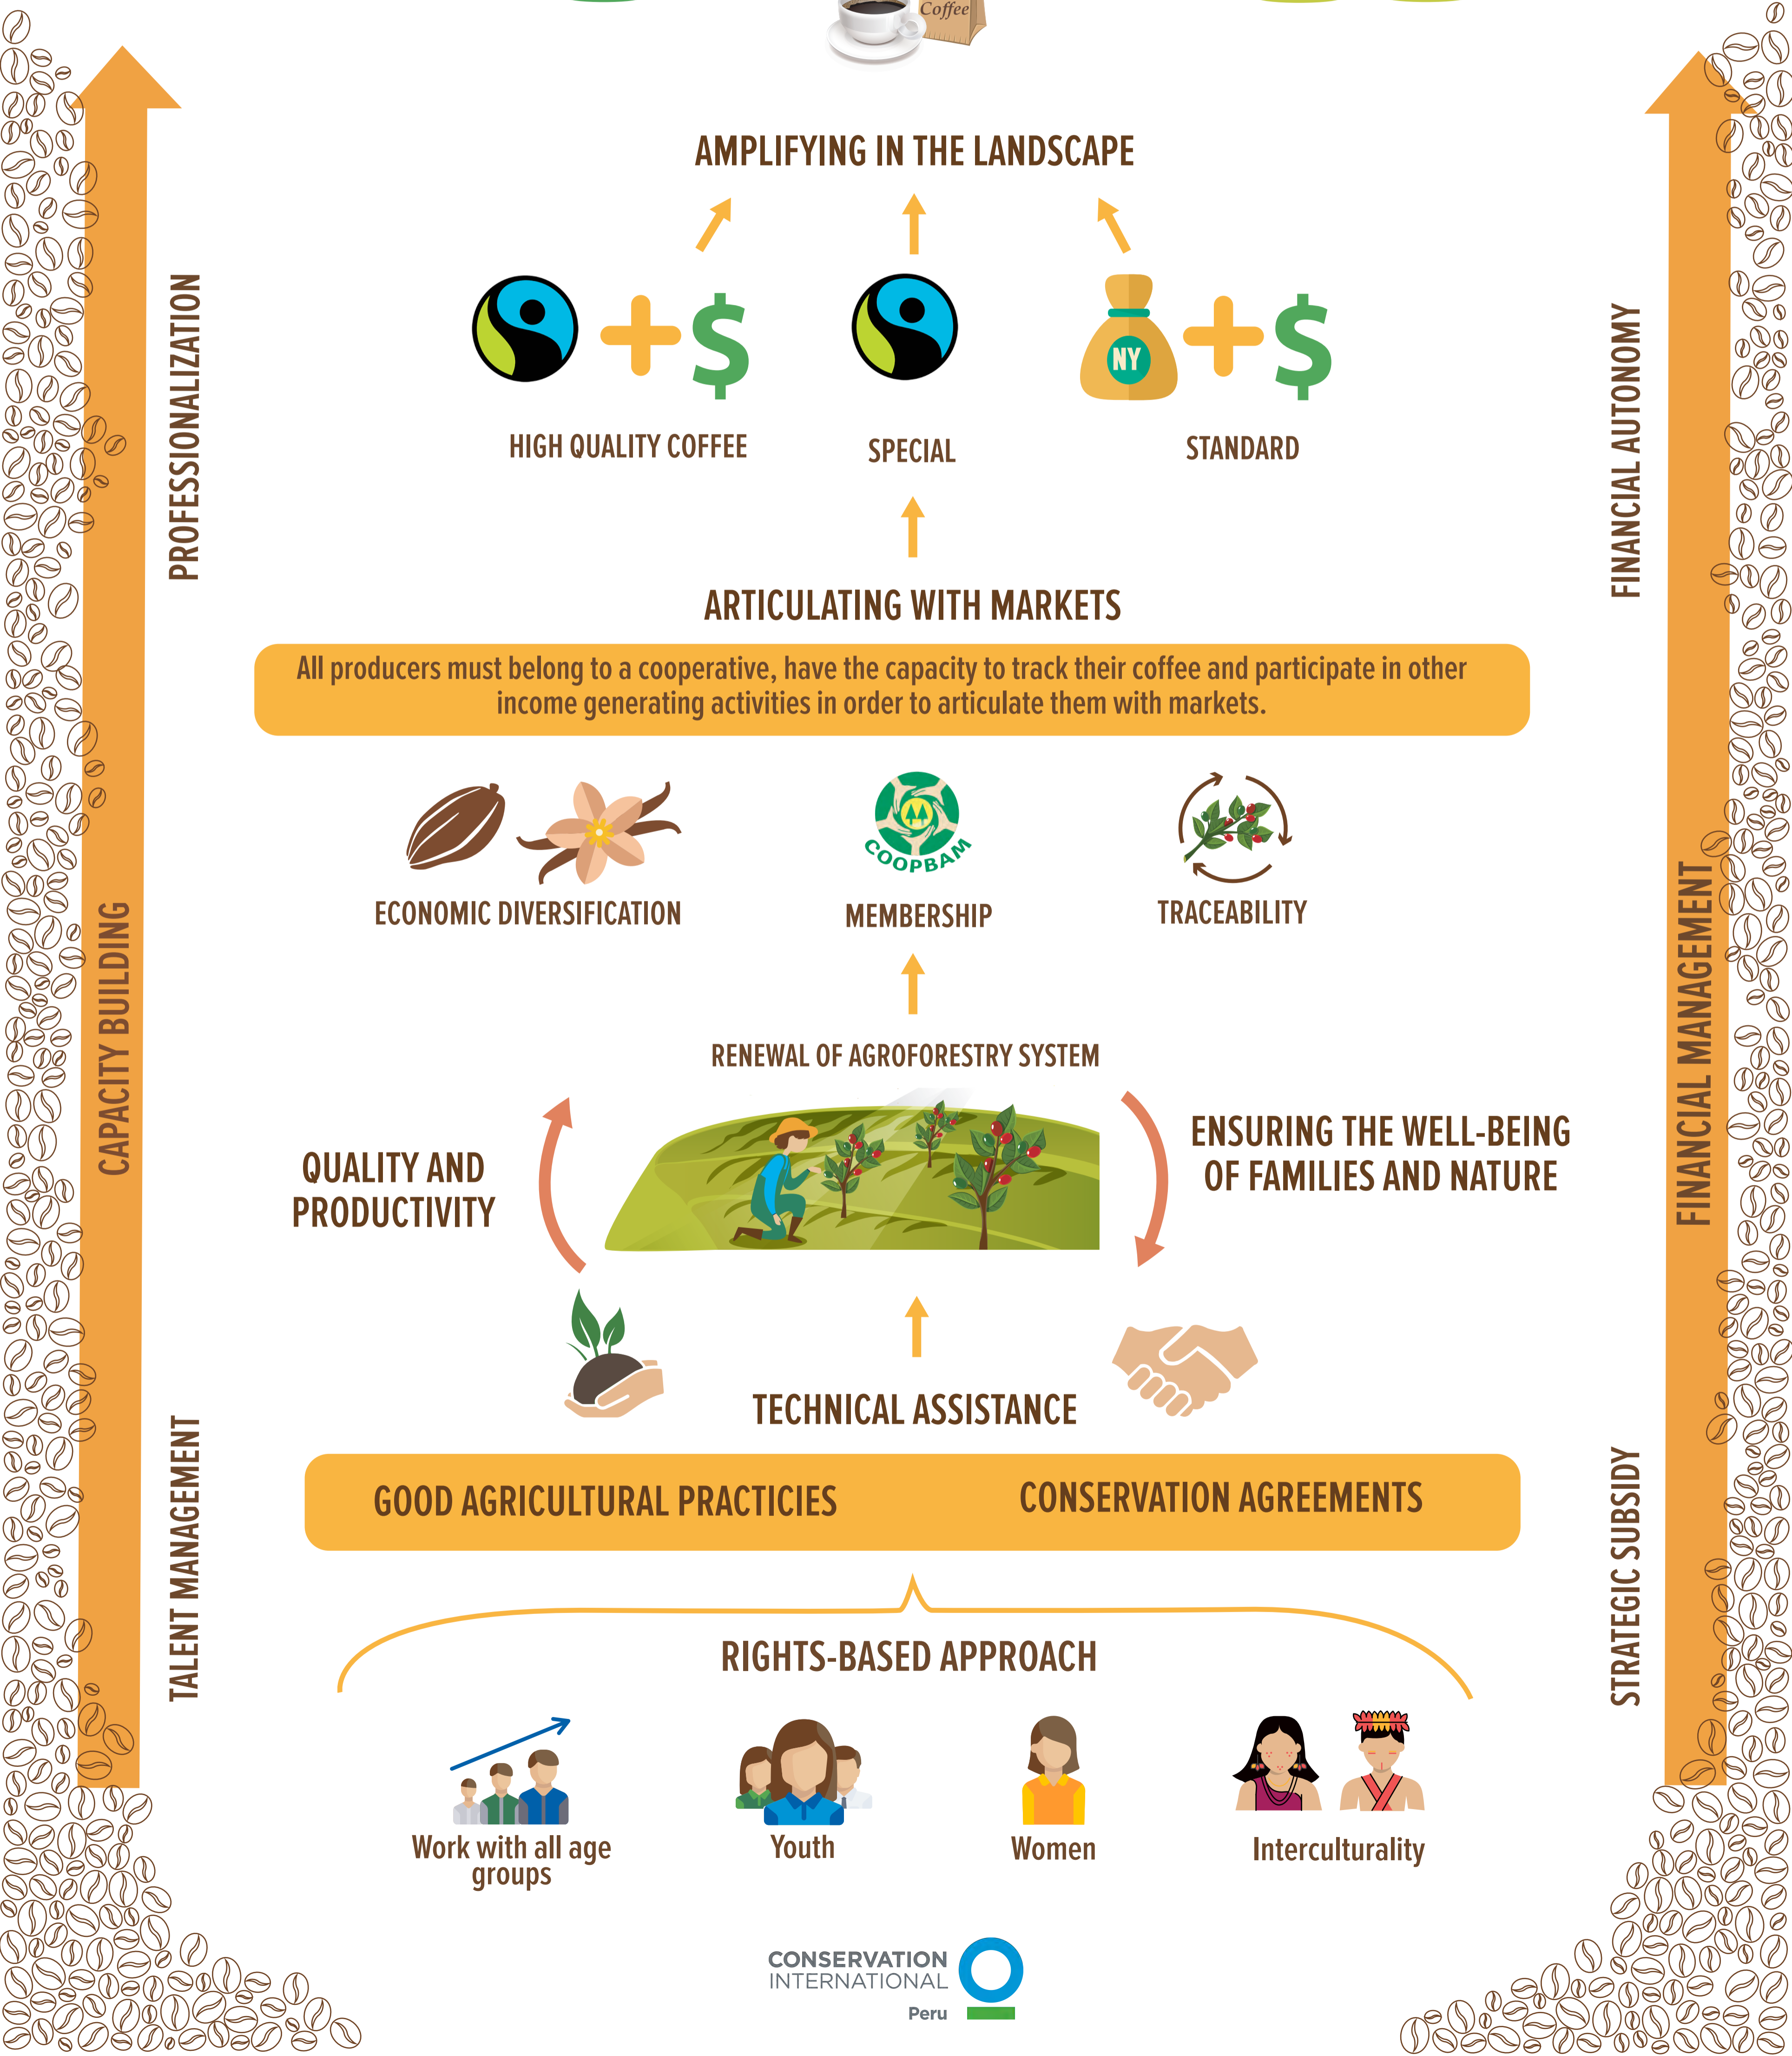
Coffee

AMPLIFYING IN THE LANDSCAPE

+$ HIGH QUALITY COFFEE

SPECIAL

NY +$ STANDARD

PROFESSIONALIZATION

FINANCIAL AUTONOMY

ARTICULATING WITH MARKETS

All producers must belong to a cooperative, have the capacity to track their coffee and participate in other income generating activities in order to articulate them with markets.

ECONOMIC DIVERSIFICATION

COOPBAM

MEMBERSHIP

TRACEABILITY

CAPACITY BUILDING

FINANCIAL MANAGEMENT

RENEWAL OF AGROFORESTRY SYSTEM

QUALITY AND PRODUCTIVITY

ENSURING THE WELL-BEING OF FAMILIES AND NATURE

TECHNICAL ASSISTANCE

GOOD AGRICULTURAL PRACTICIES

CONSERVATION AGREEMENTS

TALENT MANAGEMENT

STRATEGIC SUBSIDY

RIGHTS-BASED APPROACH

Work with all age groups

Youth

Women

Interculturality

CONSERVATION INTERNATIONAL Peru